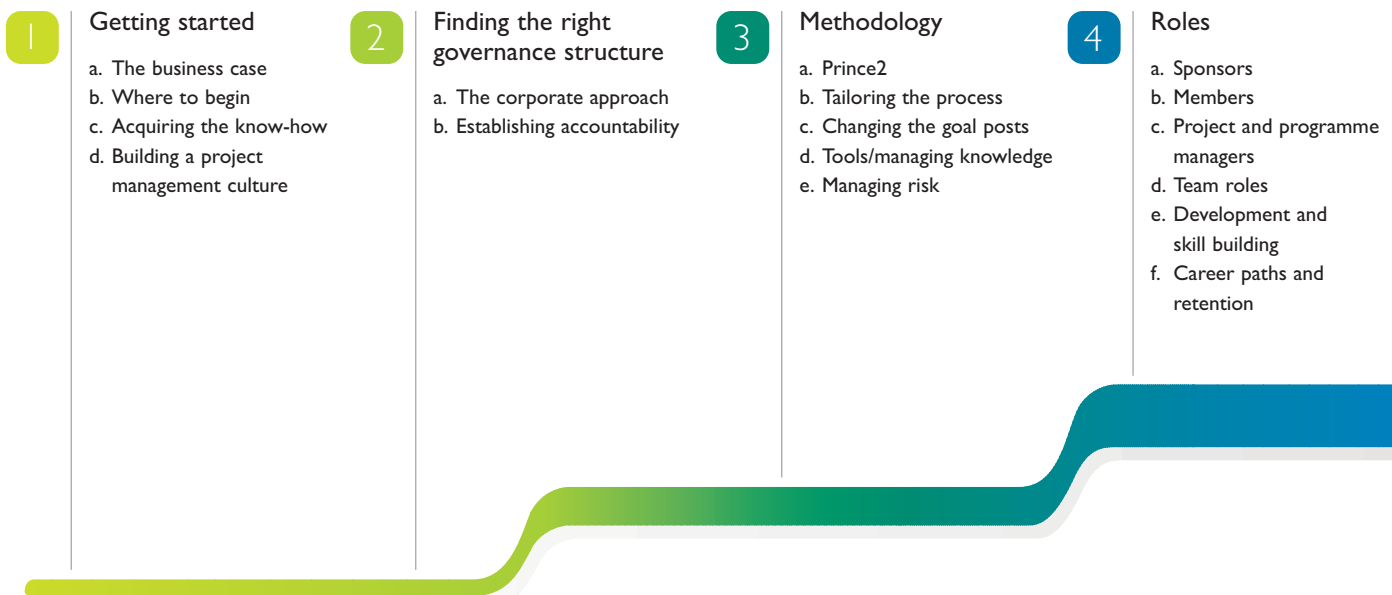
1

Getting started

a. The business case
b. Where to begin
c. Acquiring the know-how
d. Building a project management culture

2

Finding the right governance structure

a. The corporate approach
b. Establishing accountability

3

Methodology

a. Prince2
b. Tailoring the process
c. Changing the goal posts
d. Tools/managing knowledge
e. Managing risk

4

Roles

a. Sponsors
b. Members
c. Project and programme managers
d. Team roles
e. Development and skill building
f. Career paths and retention